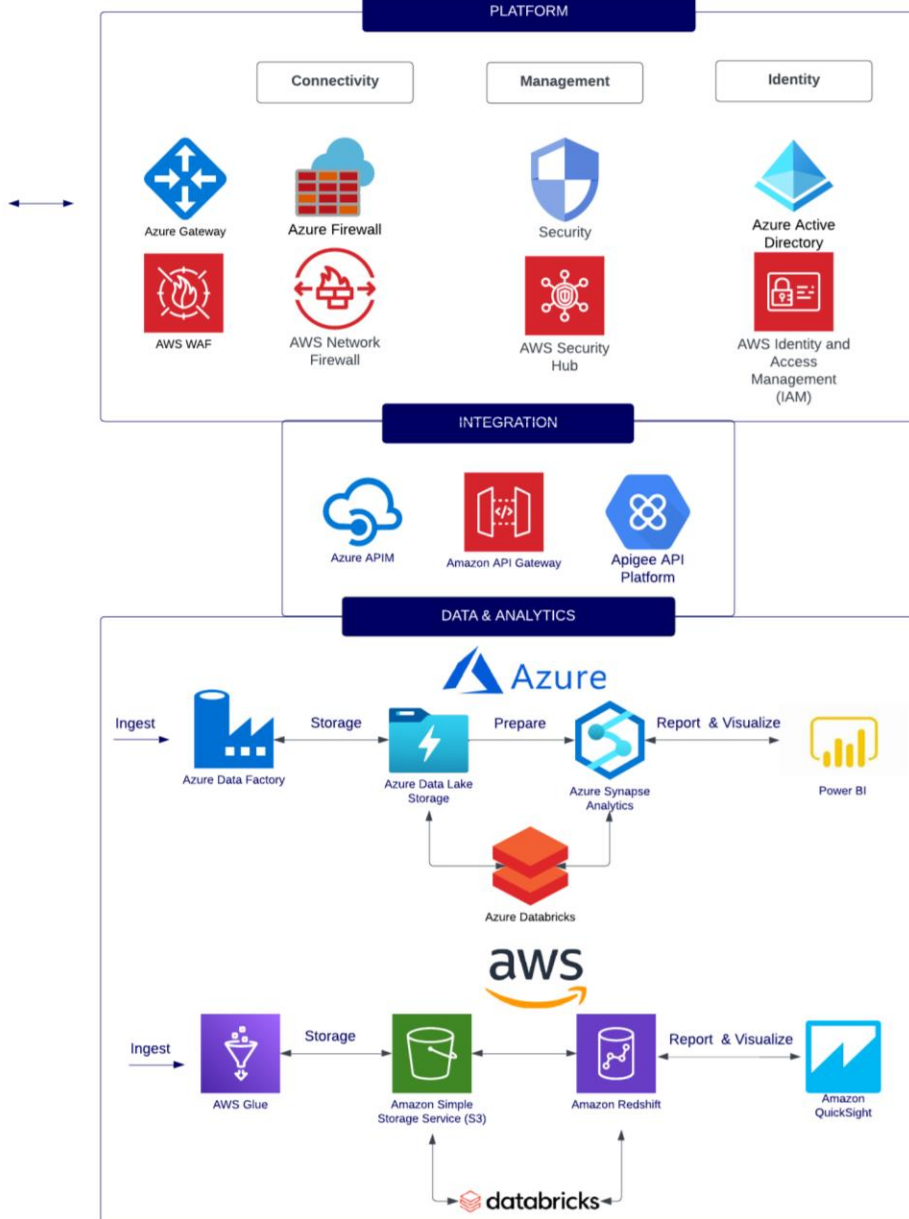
PLATFORM

Connectivity

Management

Identity

Azure Gateway

Azure Firewall

Security

Azure Active Directory

AWS WAF

AWS Network Firewall

AWS Security Hub

AWS Identity and Access Management (IAM)

INTEGRATION

Azure APIM

Amazon API Gateway

Apigee API Platform

DATA & ANALYTICS

Azure

Ingest

Storage

Prepare

Report & Visualize

Azure Data Factory

Azure Data Lake Storage

Azure Synapse Analytics

Power BI

Azure Databricks

aws

Ingest

Storage

Report & Visualize

AWS Glue

Amazon Simple Storage Service (S3)

Amazon Redshift

Amazon QuickSight

databricks